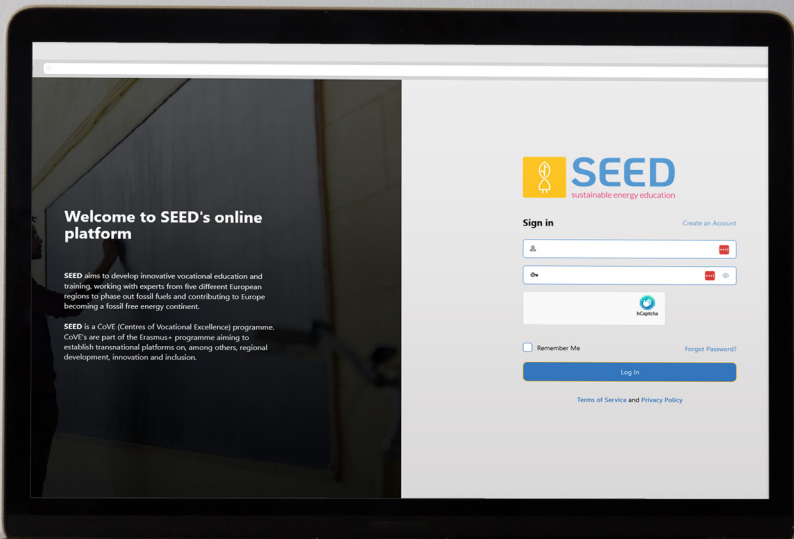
Welcome to SEED's online platform

SEED aims to develop innovative vocational education and training, working with experts from five different European regions to phase out fossil fuels and contributing to Europe becoming a fossil free energy continent.

SEED is a CoVE (Centres of Vocational Excellence) programme. CoVE's are part of the Erasmus+ programme aiming to establish transnational platforms on, among others, regional development, innovation and inclusion.

SEED
sustainable energy education

Sign in

Create an Account

hCaptcha

Remember Me

Forgot Password?

Log In

Terms of Service and Privacy Policy